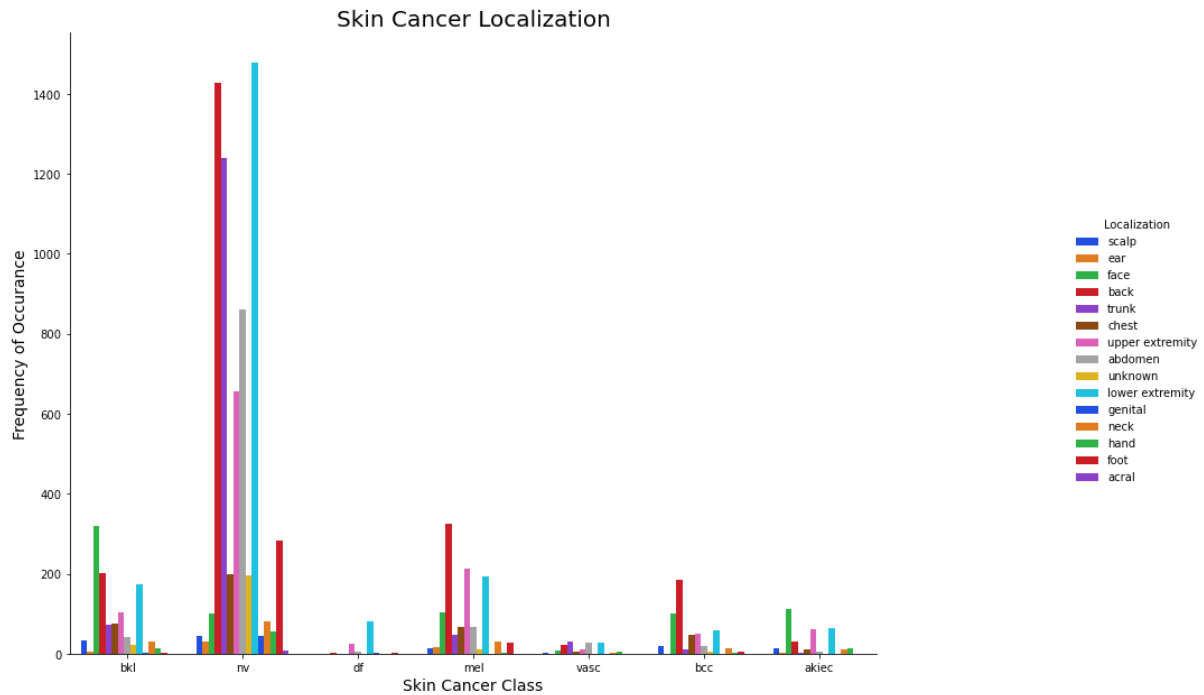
Skin Cancer Localization

Frequency of Occurance

1400
1200
1000
800
600
400
200
0

bkl
nv
df
mel
vasc
bcc
akiec

Skin Cancer Class

Localization
scalp
ear
face
back
trunk
chest
upper extremity
abdomen
unknown
lower extremity
genital
neck
hand
foot
acral